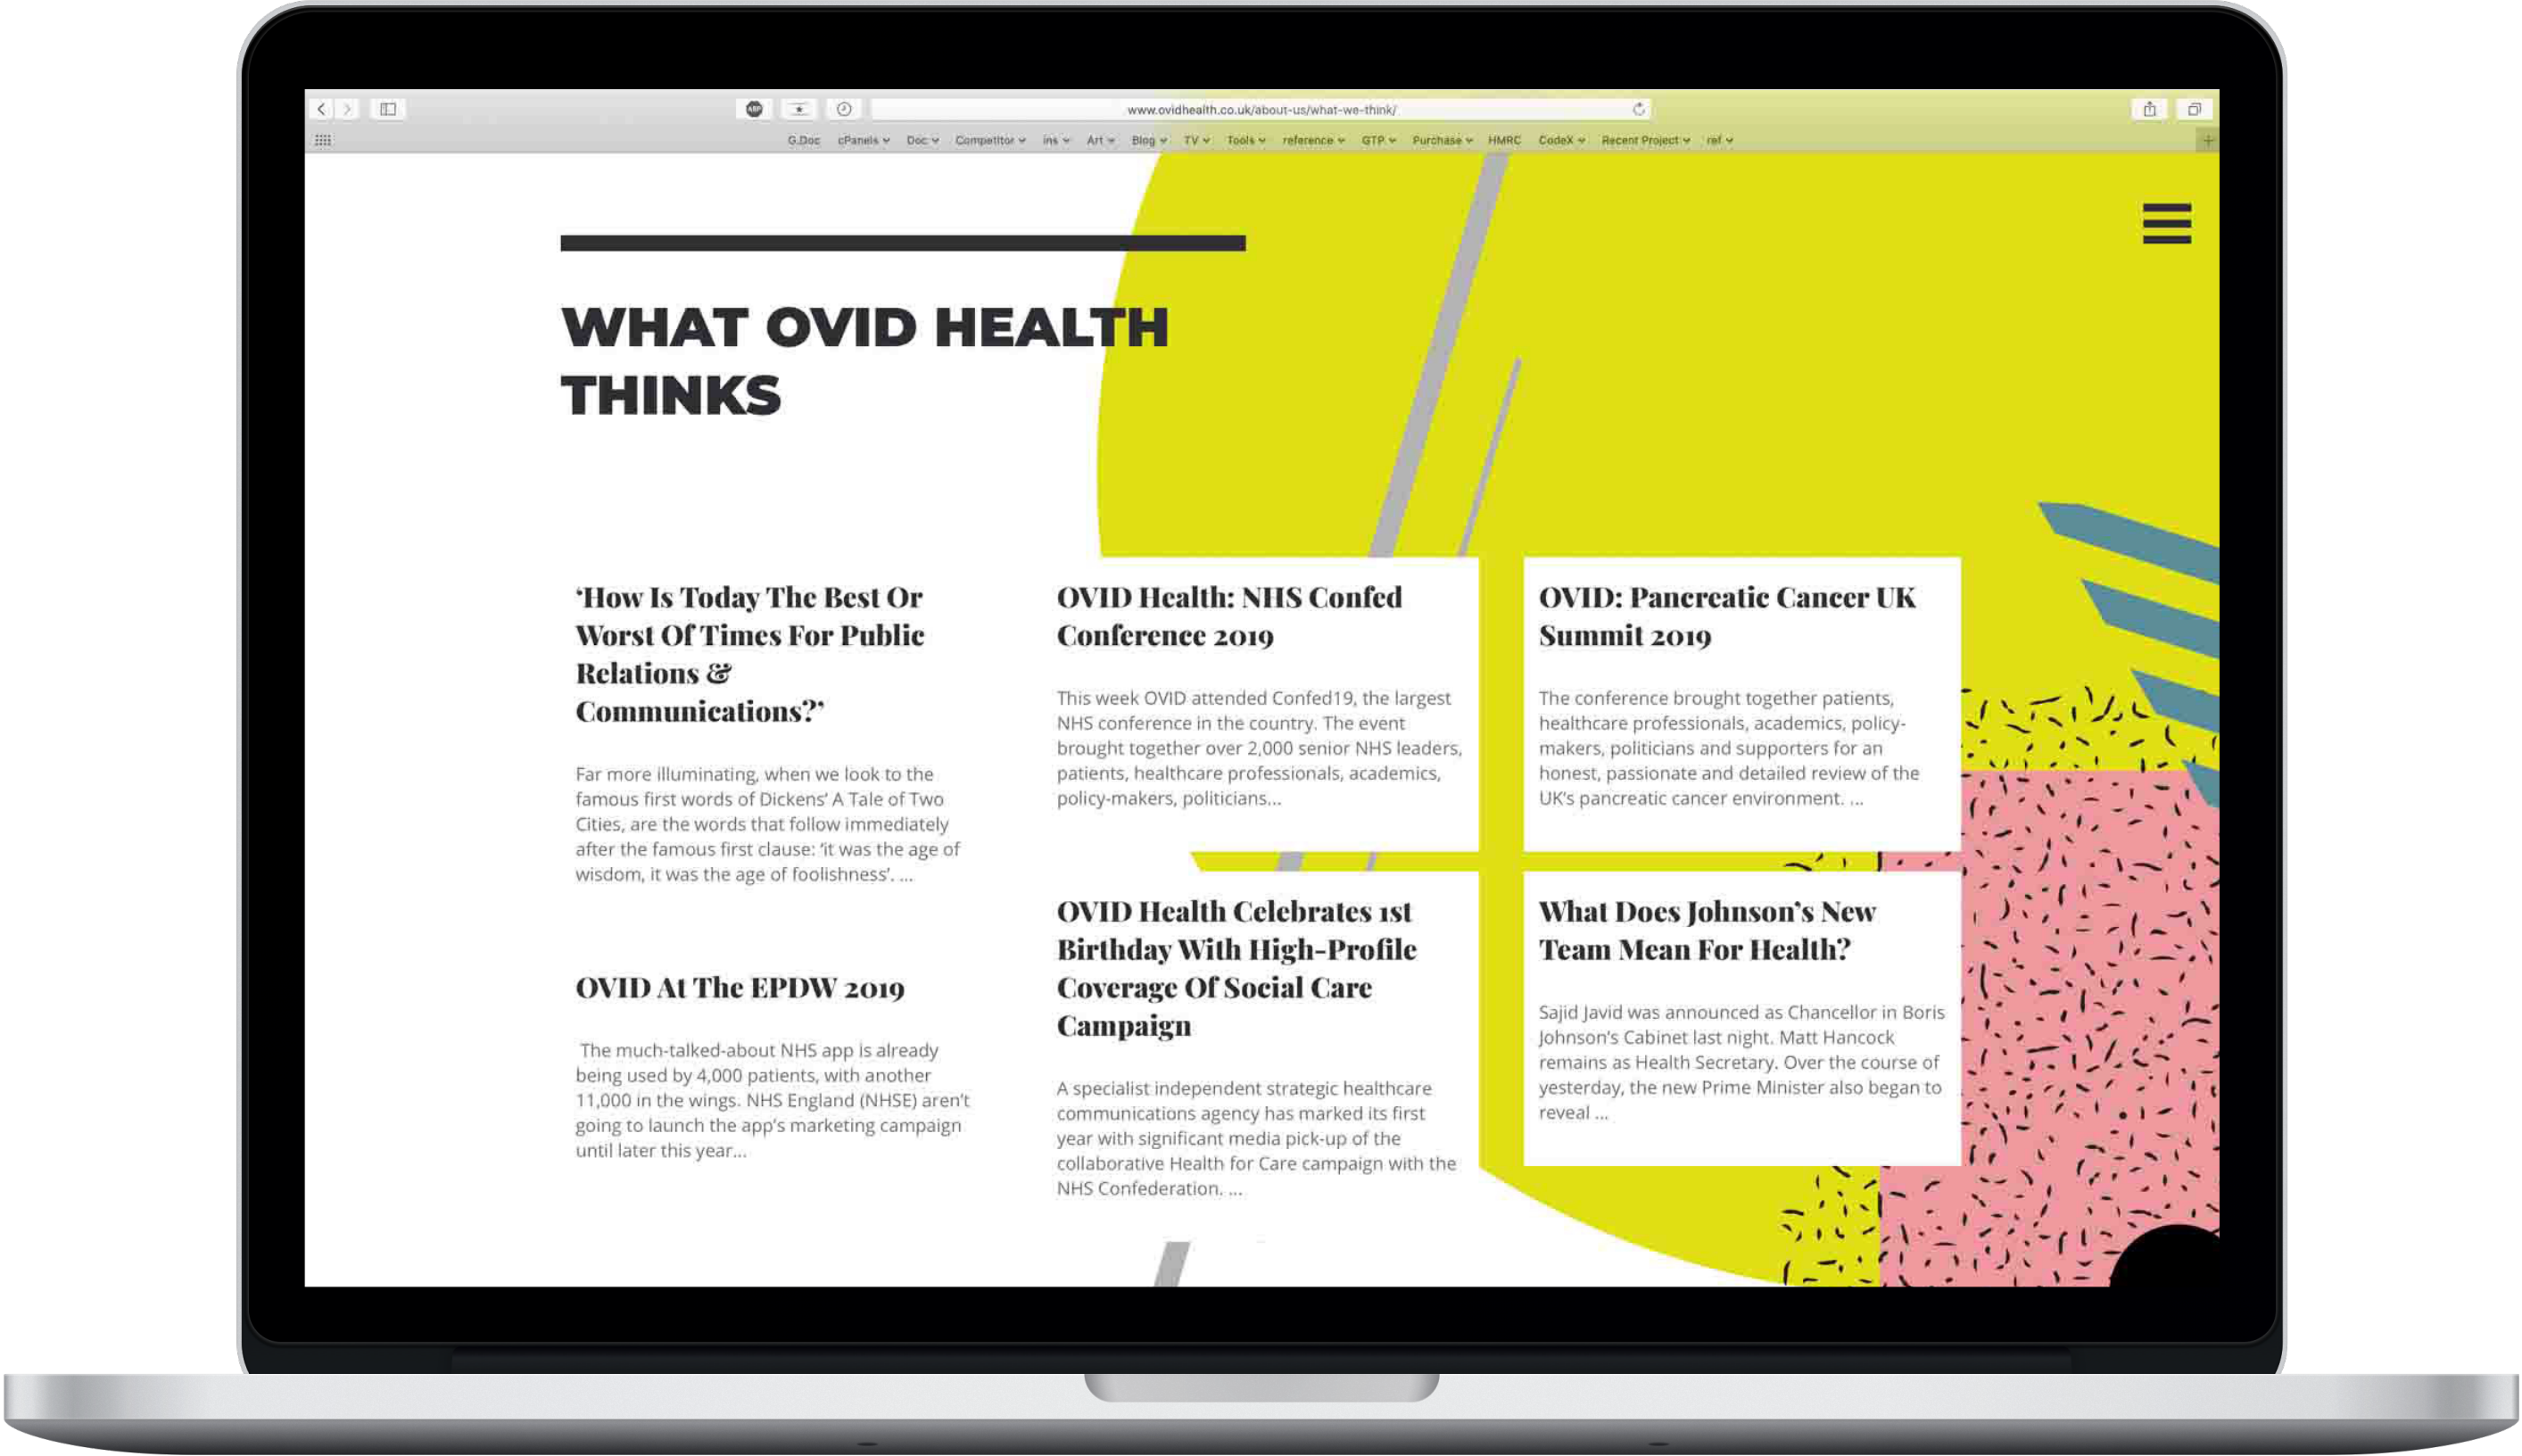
www.ovidhealth.co.uk/about-us/what-we-think/

G.Doc cPanels Doc Competitor ins Art Blog TV Tools reference GTP Purchase HMRC CodeX Recent Project ref

WHAT OVID HEALTH THINKS

'How Is Today The Best Or Worst Of Times For Public Relations & Communications?'

Far more illuminating, when we look to the famous first words of Dickens' A Tale of Two Cities, are the words that follow immediately after the famous first clause: 'it was the age of wisdom, it was the age of foolishness'. ...

OVID Health: NHS Confed Conference 2019

This week OVID attended Confed19, the largest NHS conference in the country. The event brought together over 2,000 senior NHS leaders, patients, healthcare professionals, academics, policy-makers, politicians...

OVID: Pancreatic Cancer UK Summit 2019

The conference brought together patients, healthcare professionals, academics, policy-makers, politicians and supporters for an honest, passionate and detailed review of the UK's pancreatic cancer environment. ...

OVID At The EPDW 2019

The much-talked-about NHS app is already being used by 4,000 patients, with another 11,000 in the wings. NHS England (NHSE) aren't going to launch the app's marketing campaign until later this year...

OVID Health Celebrates 1st Birthday With High-Profile Coverage Of Social Care Campaign

A specialist independent strategic healthcare communications agency has marked its first year with significant media pick-up of the collaborative Health for Care campaign with the NHS Confederation. ...

What Does Johnson's New Team Mean For Health?

Sajid Javid was announced as Chancellor in Boris Johnson's Cabinet last night. Matt Hancock remains as Health Secretary. Over the course of yesterday, the new Prime Minister also began to reveal ...